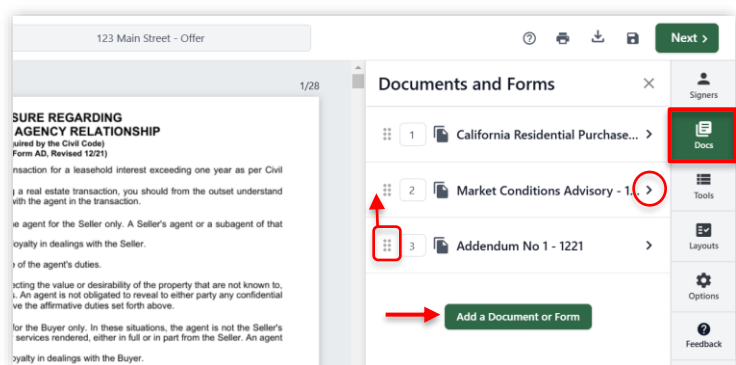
123 Main Street - Offer

Next >

1/28

SURE REGARDING
AGENCY RELATIONSHIP
quired by the Civil Code)
Form AD, Revised 12/21)

nsaction for a leasehold interest exceeding one year as per Civil

g a real estate transaction, you should from the outset understand with the agent in the transaction.

the agent for the Seller only. A Seller's agent or a subagent of that

oyalty in dealings with the Seller.

of the agent's duties.

cting the value or desirability of the property that are not known to, . An agent is not obligated to reveal to either party any confidential ve the affirmative duties set forth above.

for the Buyer only. In these situations, the agent is not the Seller's services rendered, either in full or in part from the Seller. An agent

oyalty in dealings with the Buyer.

Documents and Forms

1 California Residential Purchase...

2 Market Conditions Advisory - 1...

3 Addendum No 1 - 1221

Add a Document or Form

Signers

Docs

Tools

Layouts

Options

Feedback